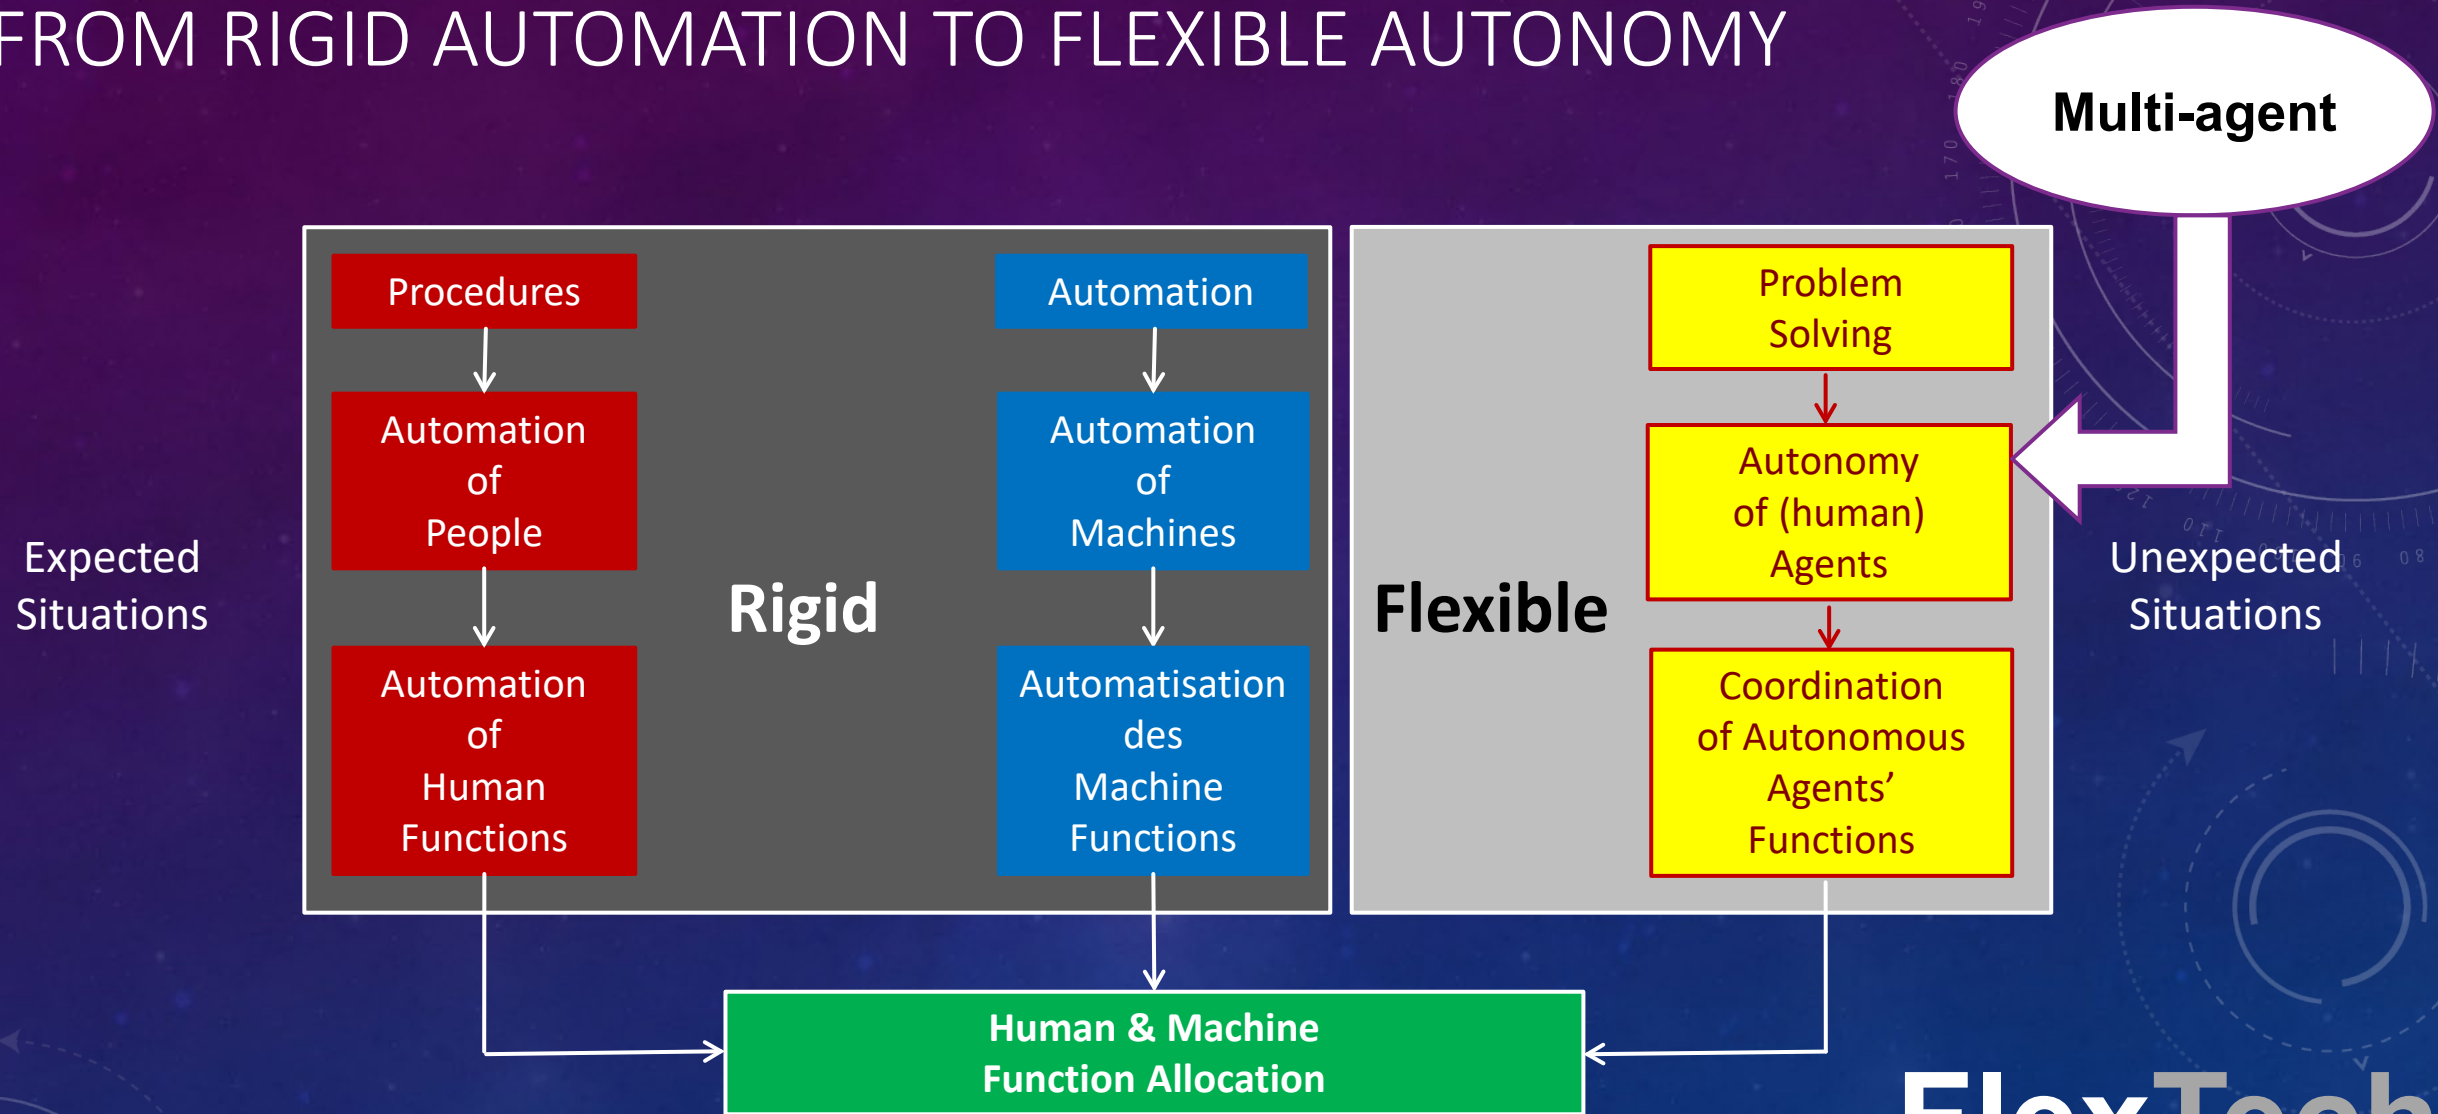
FROM RIGID AUTOMATION TO FLEXIBLE AUTONOMY

Multi-agent

Expected Situations

Procedures

Automation of People

Automation of Human Functions

Rigid

Automation

Automation of Machines

Automatisation des Machine Functions

Flexible

Problem Solving

Autonomy of (human) Agents

Coordination of Autonomous Agents' Functions

Unexpected Situations

Human & Machine Function Allocation

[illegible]